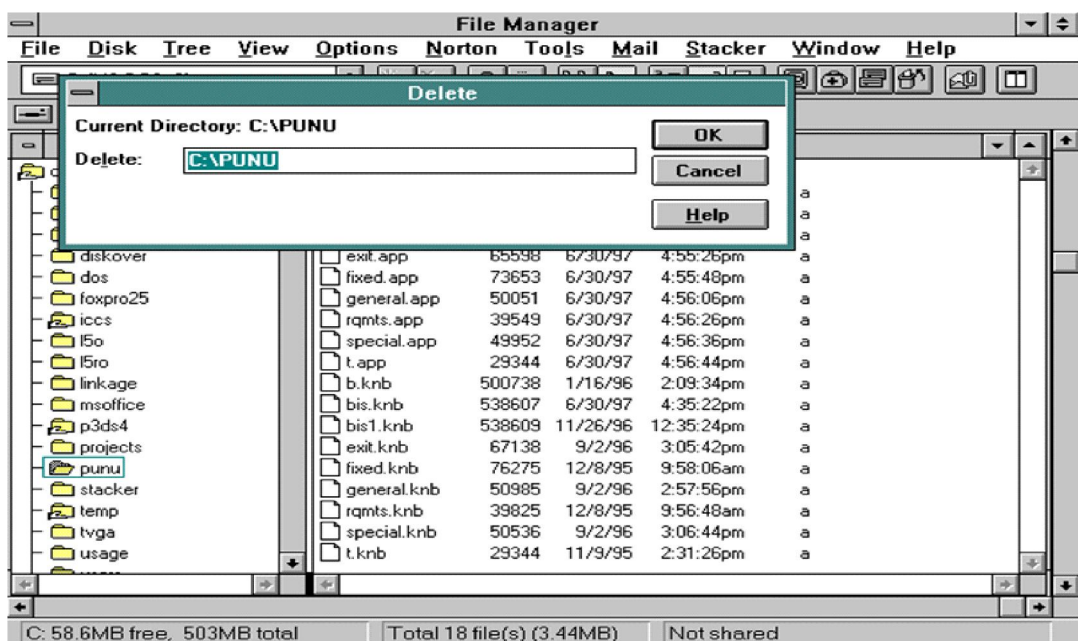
File Manager

File Disk Tree View Options Norton Tools Mail Stacker Window Help

Delete

Current Directory: C:\PUNU

Delete: C:\PUNU

OK

Cancel

Help

diskover
dos
foxpro25
iccs
l5o
l5ro
linkage
msoffice
p3ds4
projects
punu
stacker
temp
tvga
usage

| | | | | |
|---|---|---|---|---|
| | | | | a |
| | | | | a |
| | | | | a |
| exit.app | 65598 | 6/30/97 | 4:55:26pm | a |
| fixed.app | 73653 | 6/30/97 | 4:55:48pm | a |
| general.app | 50051 | 6/30/97 | 4:56:06pm | a |
| rqmts.app | 39549 | 6/30/97 | 4:56:26pm | a |
| special.app | 49952 | 6/30/97 | 4:56:36pm | a |
| t.app | 29344 | 6/30/97 | 4:56:44pm | a |
| b.knb | 500738 | 1/16/96 | 2:09:34pm | a |
| bis.knb | 538607 | 6/30/97 | 4:35:22pm | a |
| bis1.knb | 538609 | 11/26/96 | 12:35:24pm | a |
| exit.knb | 67138 | 9/2/96 | 3:05:42pm | a |
| fixed.knb | 76275 | 12/8/95 | 9:58:06am | a |
| general.knb | 50985 | 9/2/96 | 2:57:56pm | a |
| rqmts.knb | 39825 | 12/8/95 | 9:56:48am | a |
| special.knb | 50536 | 9/2/96 | 3:06:44pm | a |
| t.knb | 29344 | 11/9/95 | 2:31:26pm | a |

C: 58.6MB free, 503MB total
Total 18 file(s) (3.44MB)
Not shared